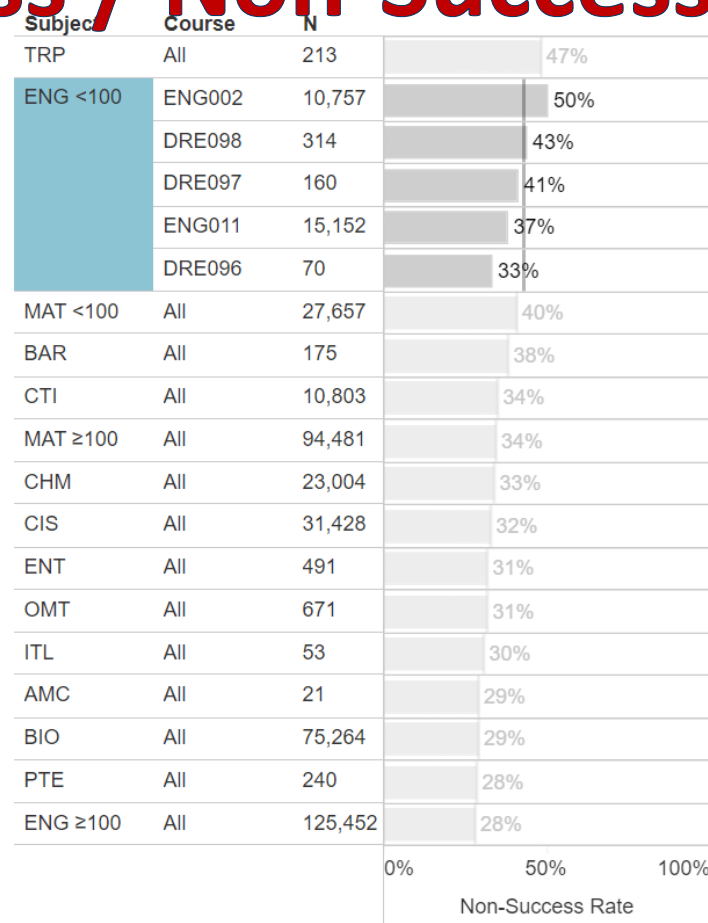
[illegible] Non-Success

| Subject | Course | N | |
|---|---|---|---|
| TRP | All | 213 | 47% |
| ENG <100 | ENG002 | 10,757 | 50% |
| | DRE098 | 314 | 43% |
| | DRE097 | 160 | 41% |
| | ENG011 | 15,152 | 37% |
| | DRE096 | 70 | 33% |
| MAT <100 | All | 27,657 | 40% |
| BAR | All | 175 | 38% |
| CTI | All | 10,803 | 34% |
| MAT ≥100 | All | 94,481 | 34% |
| CHM | All | 23,004 | 33% |
| CIS | All | 31,428 | 32% |
| ENT | All | 491 | 31% |
| OMT | All | 671 | 31% |
| ITL | All | 53 | 30% |
| AMC | All | 21 | 29% |
| BIO | All | 75,264 | 29% |
| PTE | All | 240 | 28% |
| ENG ≥100 | All | 125,452 | 28% |

0% 50% 100%

Non-Success Rate